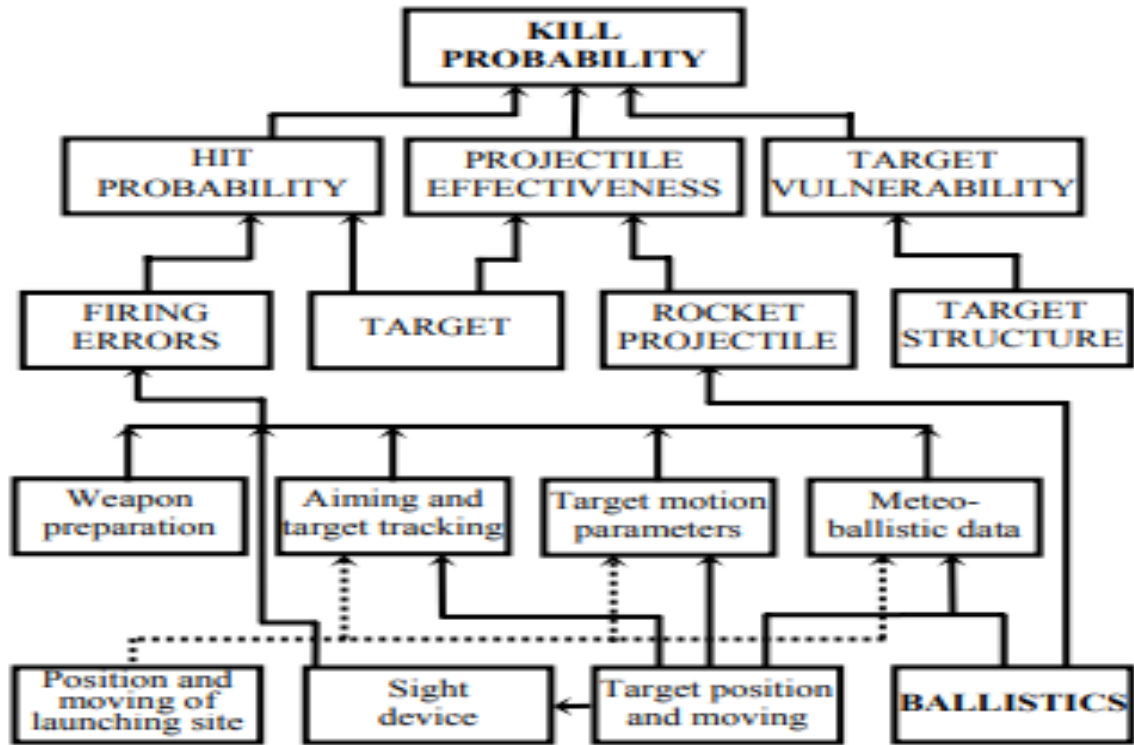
KILL PROBABILITY

HIT PROBABILITY

PROJECTILE EFFECTIVENESS

TARGET VULNERABILITY

FIRING ERRORS

TARGET

ROCKET PROJECTILE

TARGET STRUCTURE

Weapon preparation

Aiming and target tracking

Target motion parameters

Meteo-ballistic data

Position and moving of launching site

Sight device

Target position and moving

BALLISTICS